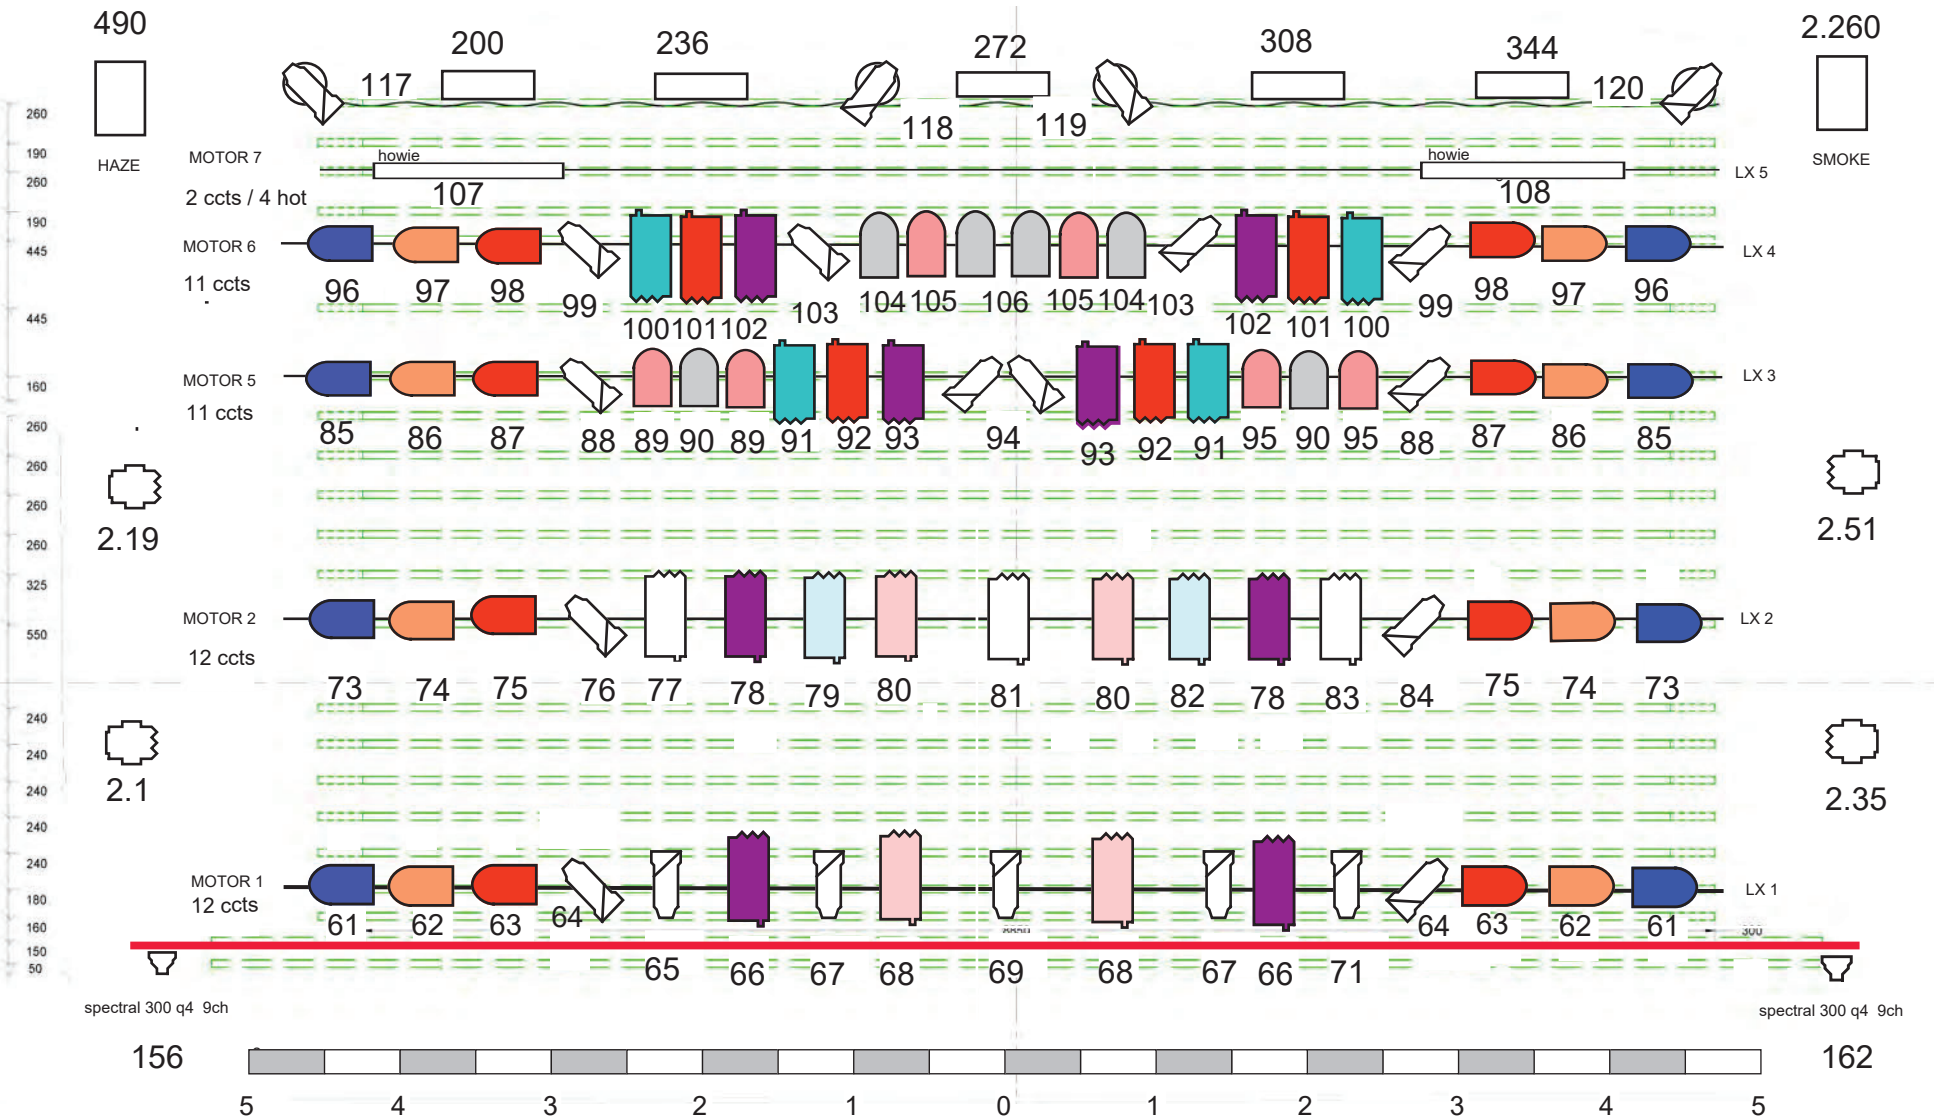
490 200 236 272 308 344 2.260

117 118 119 120

260 190 260 190 445 445 160 260 260 260 260 325 550 240 240 240 240 240 180 160 150 50

HAZE

MOTOR 7

howie

107

2 ccts / 4 hot

howie

108

LX 5

SMOKE

MOTOR 6

11 ccts

96 97 98 99 100 101 102 103 104 105 106 105 104 103 102 101 100 99 98 97 96

LX 4

MOTOR 5

11 ccts

85 86 87 88 89 90 89 91 92 93 94 93 92 91 95 90 95 88 87 86 85

LX 3

2.19

2.51

MOTOR 2

12 ccts

73 74 75 76 77 78 79 80 81 80 82 78 83 84 75 74 73

LX 2

2.1

2.35

MOTOR 1

12 ccts

61 62 63 64 65 66 67 68 69 68 67 66 71 64 63 62 61

LX 1

300

spectral 300 q4 9ch

spectral 300 q4 9ch

156

162

5 4 3 2 1 0 1 2 3 4 5